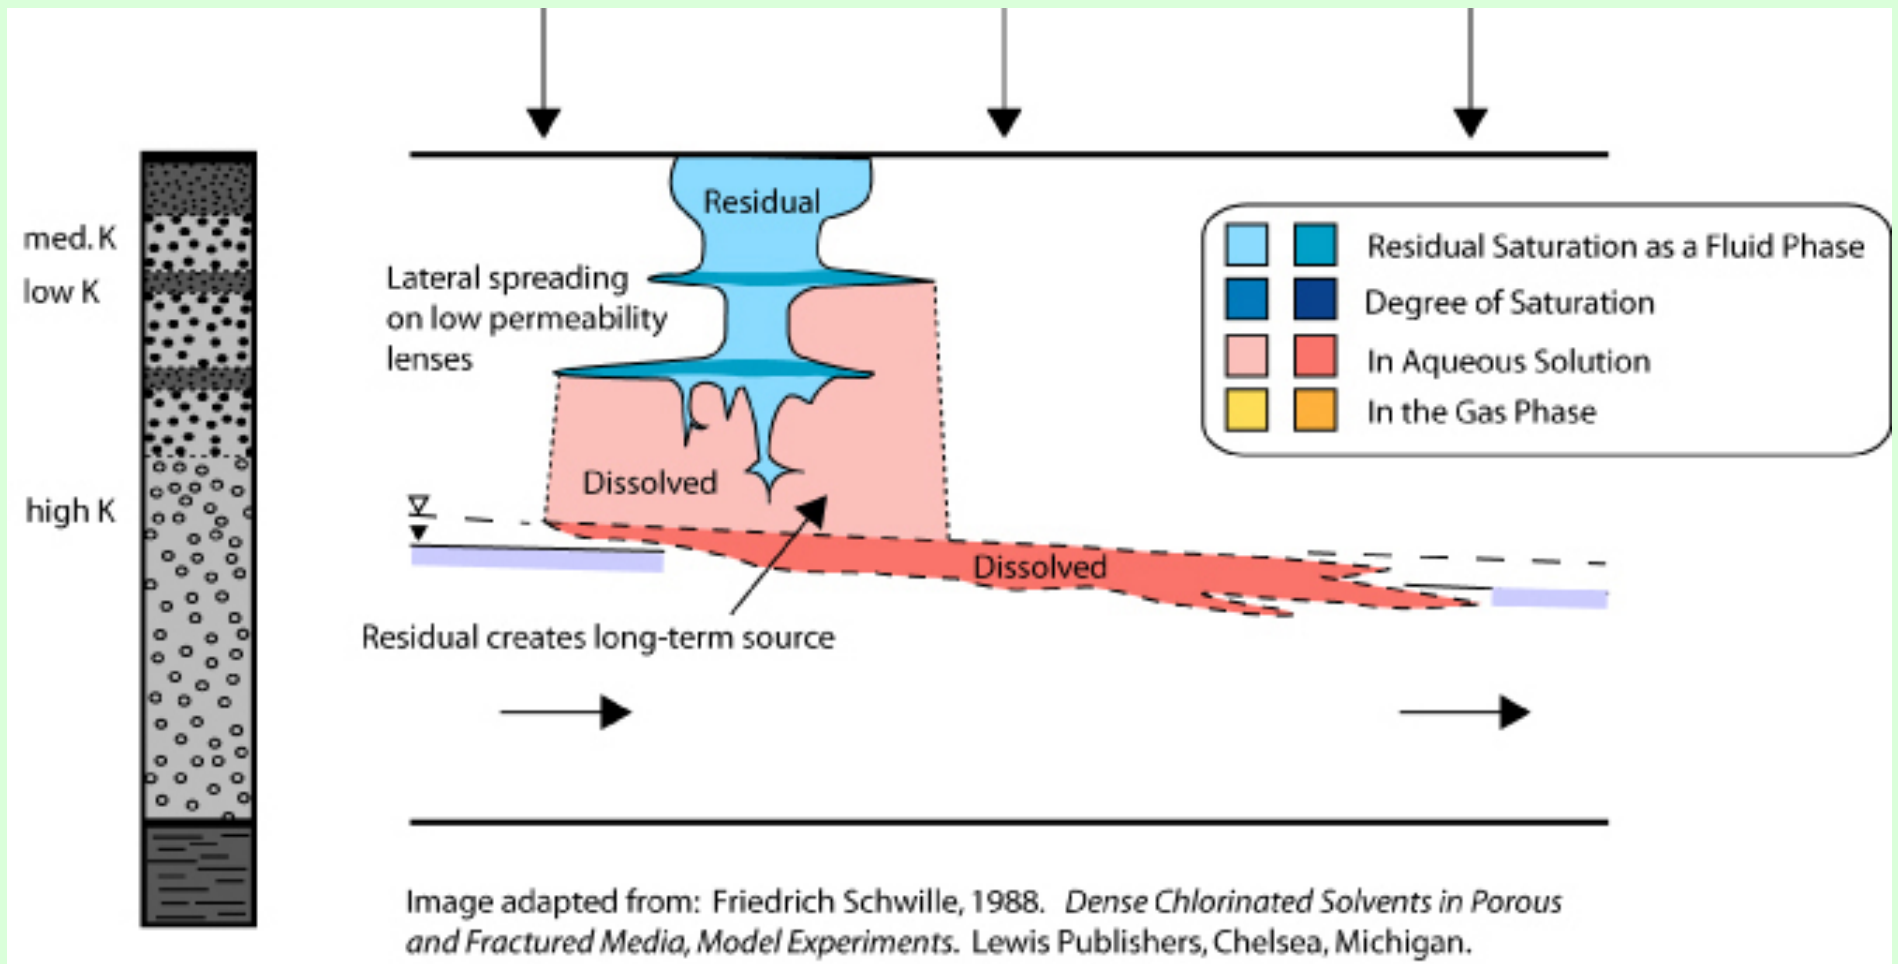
med. K
low K
high K

Residual

Lateral spreading on low permeability lenses

Residual Saturation as a Fluid Phase
Degree of Saturation
In Aqueous Solution
In the Gas Phase

Dissolved

Dissolved

Residual creates long-term source

Image adapted from: Friedrich Schwille, 1988. *Dense Chlorinated Solvents in Porous and Fractured Media, Model Experiments.* Lewis Publishers, Chelsea, Michigan.